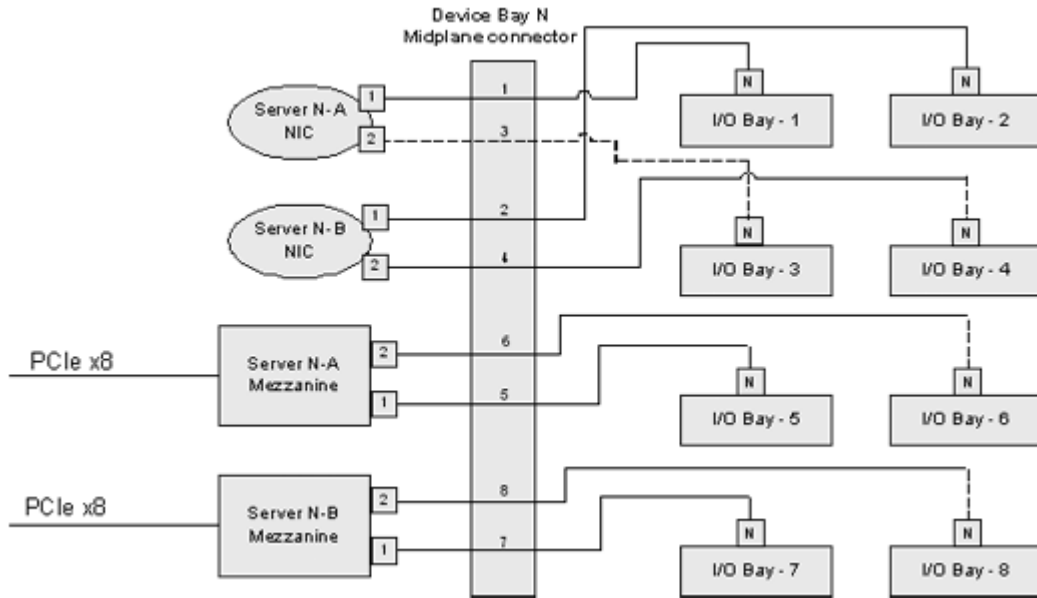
Device Bay N
Midplane connector

Server N-A
NIC
1
2

Server N-B
NIC
1
2

PCIe x8
Server N-A
Mezzanine
2
1

PCIe x8
Server N-B
Mezzanine
2
1

1
3
2
4
6
5
8
7

N
I/O Bay - 1
N
I/O Bay - 2
N
I/O Bay - 3
N
I/O Bay - 4
N
I/O Bay - 5
N
I/O Bay - 6
N
I/O Bay - 7
N
I/O Bay - 8